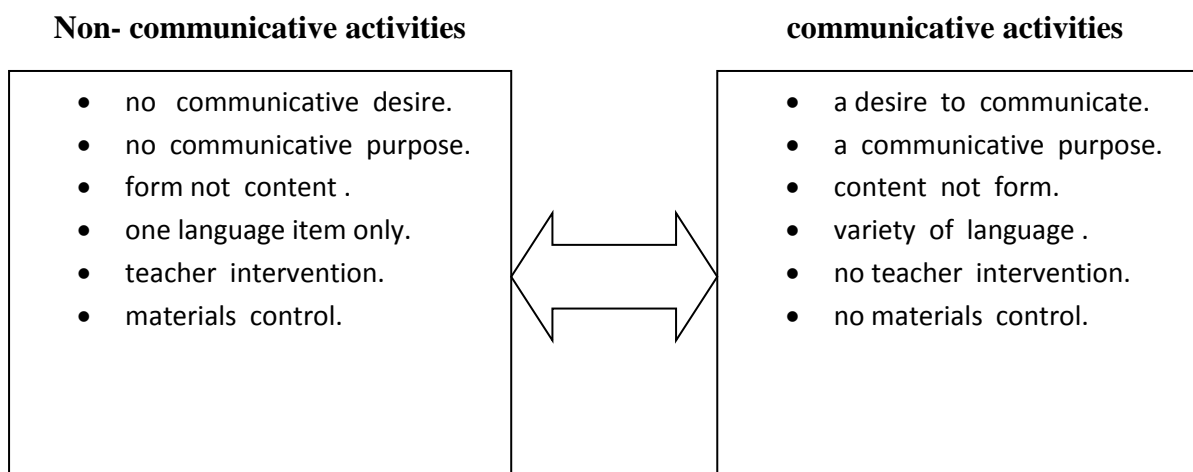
**Non- communicative activities**

- no communicative desire.
- no communicative purpose.
- form not content .
- one language item only.
- teacher intervention.
- materials control.

**communicative activities**

- a desire to communicate.
- a communicative purpose.
- content not form.
- variety of language .
- no teacher intervention.
- no materials control.